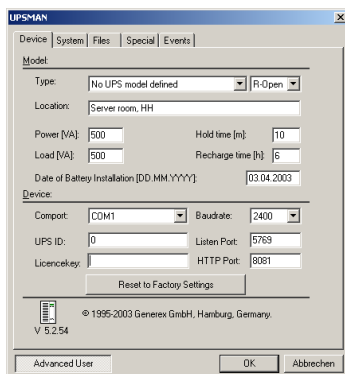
UPSMAN

Device | System | Files | Special | Events

Model:

Type: No UPS model defined | R-Open

Location: Server room, HH

Power [VA]: 500

Hold time [m]: 10

Load [VA]: 500

Recharge time [h]: 6

Date of Battery Installation [DD.MM.YYYY]: 03.04.2003

Device:

Comport: COM1

Baudrate: 2400

UPS ID: 0

Listen Port: 5769

Licencekey:

HTTP Port: 8081

Reset to Factory Settings

© 1995-2003 Generex GmbH, Hamburg, Germany.

V 5.2.54

Advanced User

OK

Abbrechen